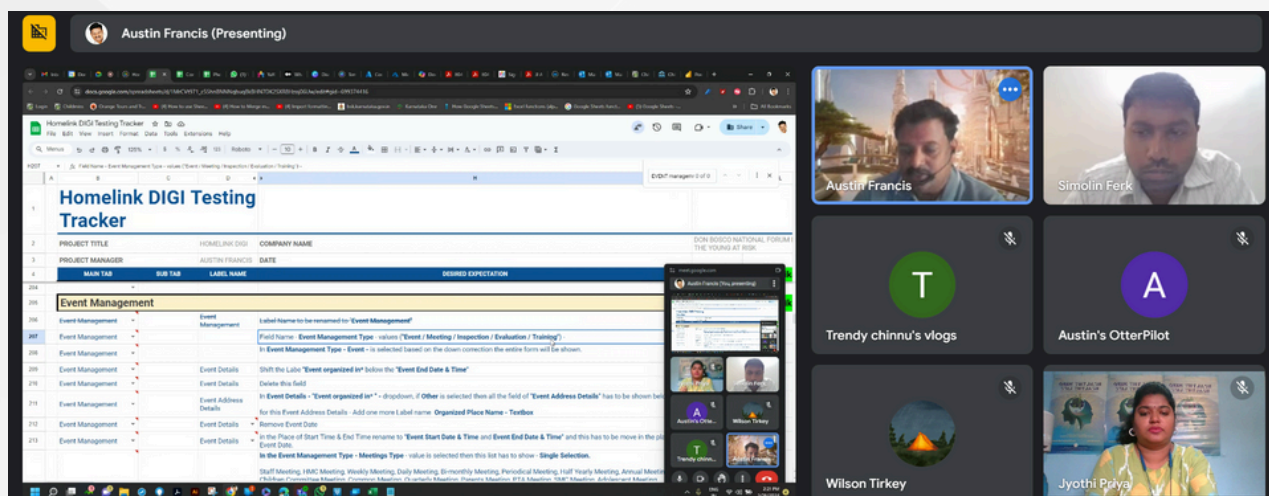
Austin Francis (Presenting)

Homelink DIGI Testing Tracker
File Edit View Insert Format Data Tools Extensions Help

Share

Homelink DIGI Testing Tracker

| | | | |
|---|---|---|---|
| PROJECT TITLE | HOMELINK DIGI | COMPANY NAME | DON BOSCO NATIONAL FORUM FOR THE YOUNG AT RISK |
| PROJECT MANAGER | AUSTIN FRANCIS | DATE | |

| MAIN TAB | SUB TAB | LABEL NAME | DESIRED EXPECTATION |
|---|---|---|---|
| Event Management | | | |
| Event Management | | Event Management | Label Name to be renamed to "Event Management" |
| Event Management | | | Field Name - Event Management Type - values ("Event / Meeting / Inspection / Evaluation / Training") |
| Event Management | | | In Event Management Type - Event - is selected based on the down connection the entire form will be shown. |
| Event Management | | Event Details | Shift the Labe "Event organized in" below the "Event End Date & Time" |
| Event Management | | Event Details | Delete this field |
| Event Management | | Event Address Details | In Event Details - "Event organized in" - dropdown, if Other is selected then all the field of "Event Address Details" has to be shown bel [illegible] for this Event Address Details - Add one more Label name Organized Place Name - Textbox |
| Event Management | | Event Details | Remove Event Date |
| Event Management | | Event Details | In the Place of Start Time & End Time rename to "Event Start Date & Time and Event End Date & Time" and this has to be move in the pl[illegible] Event Date. |
| | | | In the Event Management Type - Meetings Type - value is selected then this list has to show - Single Selection. |
| | | | Staff Meeting, HMC Meeting, Weekly Meeting, Daily Meeting, Bi-monthly Meeting, Periodical Meeting, Half Yearly Meeting, Annual Mee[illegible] |

EVENT managem 0 of 0

Austin Francis (You, presenting)
Austin's Otte...
Wilson Tirkey
Trendy chinn...
Austin Francis

Austin Francis
Simolin Ferk
T
Trendy chinnu's vlogs
A
Austin's OtterPilot
Wilson Tirkey
Jyothi Priya